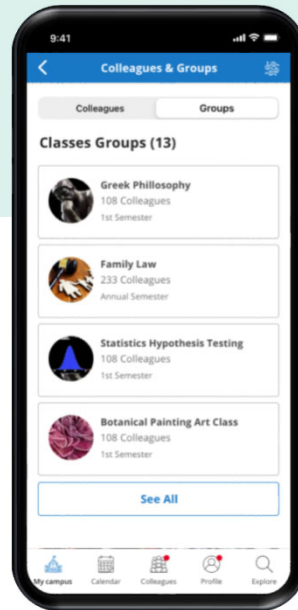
9:41

Colleagues & Groups

Colleagues
Groups

Classes Groups (13)

Greek Phillosophy
108 Colleagues
1st Semester

Family Law
233 Colleagues
Annual Semester

Statistics Hypothesis Testing
108 Colleagues
1st Semester

Botanical Painting Art Class
108 Colleagues
1st Semester

See All

My campus
Calendar
Colleagues
Profile
Explore